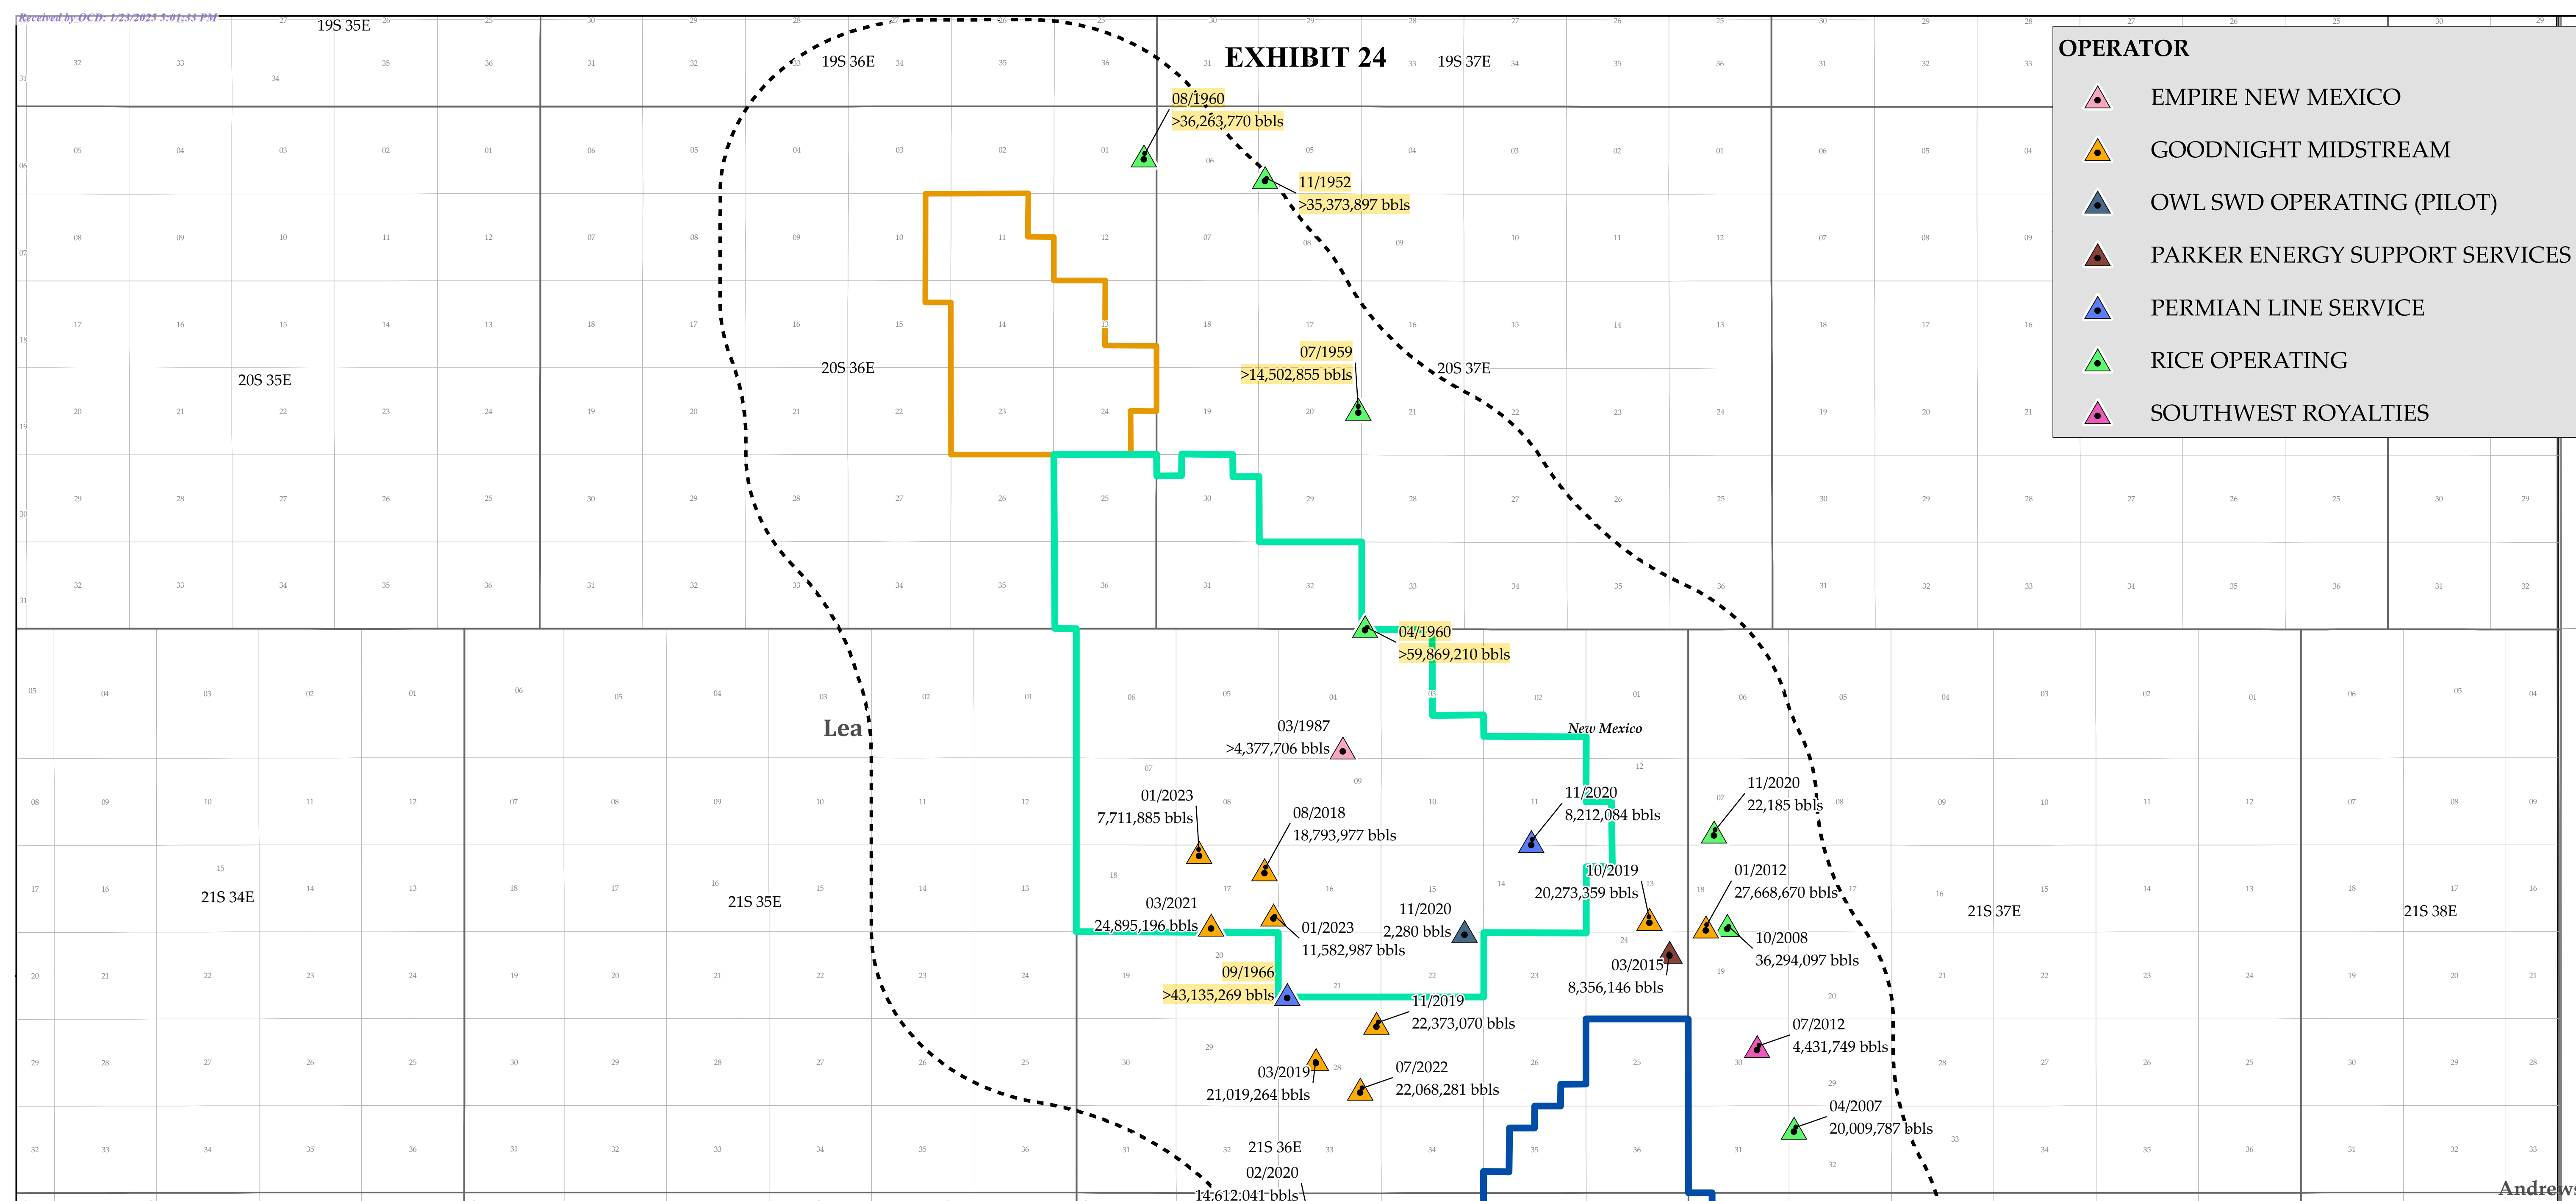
Received by OCD: 1/23/2025 5:01:33 PM

EXHIBIT 24

19S 35E
19S 36E
19S 37E
20S 35E
20S 36E
20S 37E
21S 34E
21S 35E
21S 36E
21S 37E
21S 38E

Lea
New Mexico

OPERATOR
EMPIRE NEW MEXICO
GOODNIGHT MIDSTREAM
OWL SWD OPERATING (PILOT)
PARKER ENERGY SUPPORT SERVICES
PERMIAN LINE SERVICE
RICE OPERATING
SOUTHWEST ROYALTIES

08/1960
>36,263,770 bbls

11/1952
>35,373,897 bbls

07/1959
>14,502,855 bbls

04/1960
>59,869,210 bbls

03/1987
>4,377,706 bbls

01/2023
7,711,885 bbls

08/2018
18,793,977 bbls

11/2020
8,212,084 bbls

11/2020
22,185 bbls

10/2019
20,273,359 bbls

01/2012
27,668,670 bbls

03/2021
24,895,196 bbls

01/2023
11,582,987 bbls

11/2020
2,280 bbls

10/2008
36,294,097 bbls

03/2015
8,356,146 bbls

09/1966
>43,135,269 bbls

11/2019
22,373,070 bbls

07/2012
4,431,749 bbls

03/2019
21,019,264 bbls

07/2022
22,068,281 bbls

04/2007
20,009,787 bbls

02/2020
14,612,041 bbls

Andrew